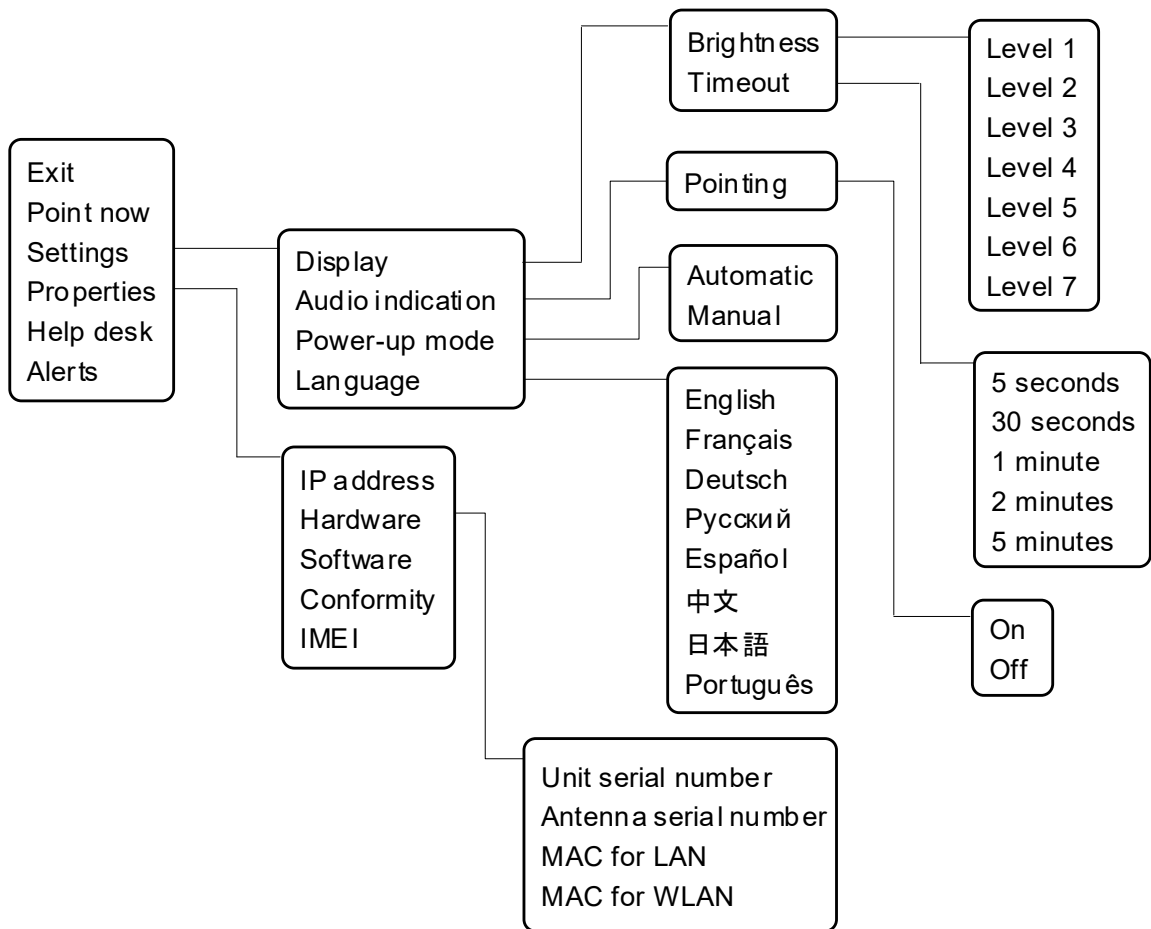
Exit
Point now
Settings
Properties
Help desk
Alerts

Display
Audio indication
Power-up mode
Language

IP address
Hardware
Software
Conformity
IMEI

Brightness
Timeout

Pointing

Automatic
Manual

English
Français
Deutsch
Русский
Español
中文
日本語
Português

Unit serial number
Antenna serial number
MAC for LAN
MAC for WLAN

Level 1
Level 2
Level 3
Level 4
Level 5
Level 6
Level 7

5 seconds
30 seconds
1 minute
2 minutes
5 minutes

On
Off